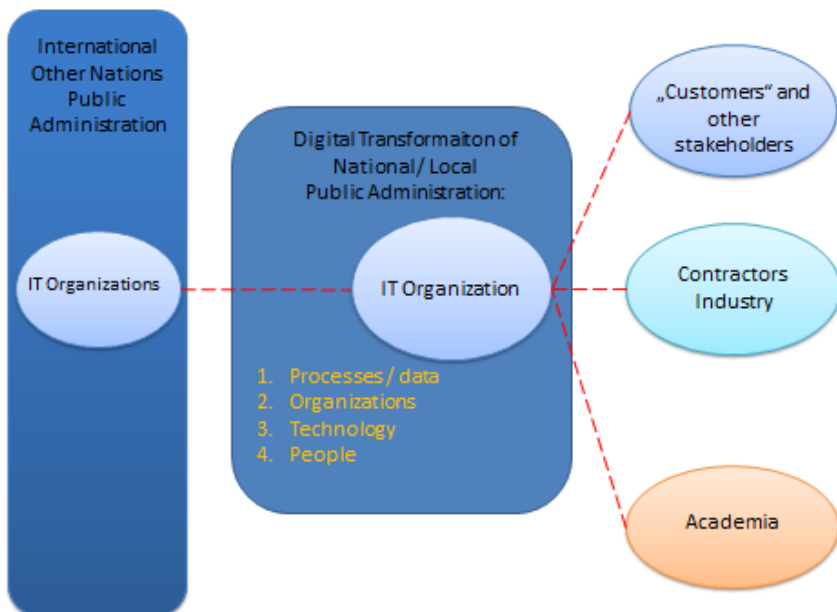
International Other Nations Public Administration

IT Organizations

Digital Transformaiton of National/ Local Public Administration:

IT Organization

1. Processes / data
2. Organizations
3. Technology
4. People

„Customers" and other stakeholders

Contractors Industry

Academia